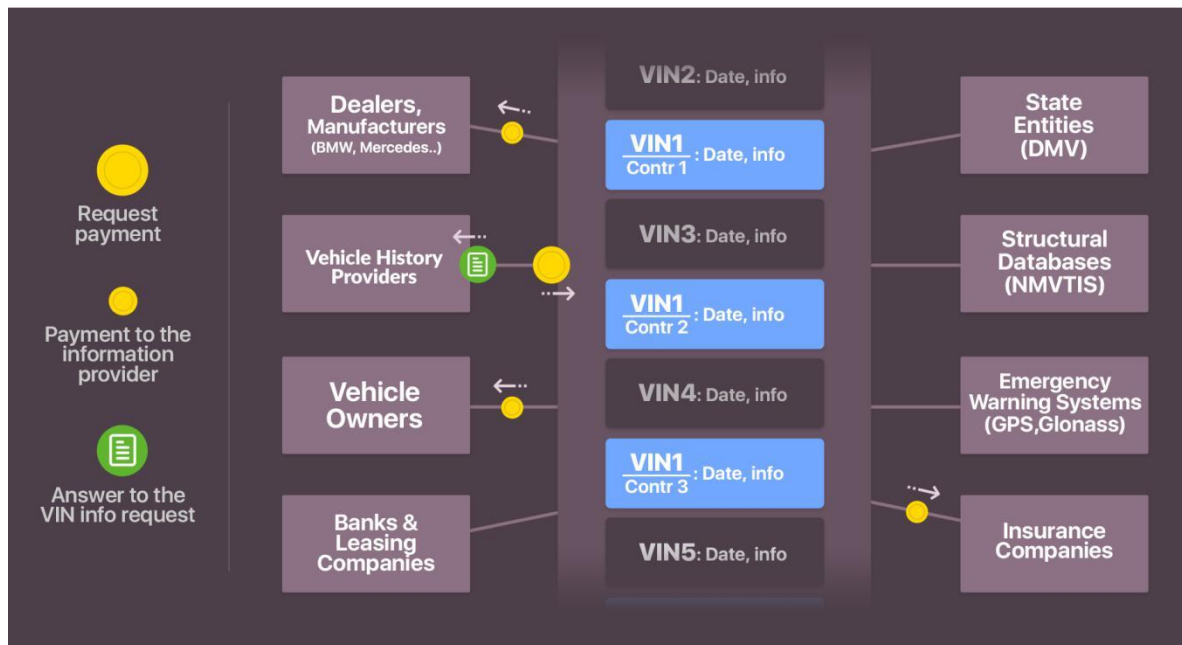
Request payment

Payment to the information provider

Answer to the VIN info request

Dealers, Manufacturers (BMW, Mercedes..)

Vehicle History Providers

Vehicle Owners

Banks & Leasing Companies

VIN2: Date, info

$\frac{\text{VIN1}}{\text{Contr 1}}$ : Date, info

VIN3: Date, info

$\frac{\text{VIN1}}{\text{Contr 2}}$ : Date, info

VIN4: Date, info

$\frac{\text{VIN1}}{\text{Contr 3}}$ : Date, info

VIN5: Date, info

State Entities (DMV)

Structural Databases (NMVTIS)

Emergency Warning Systems (GPS,Glonass)

Insurance Companies